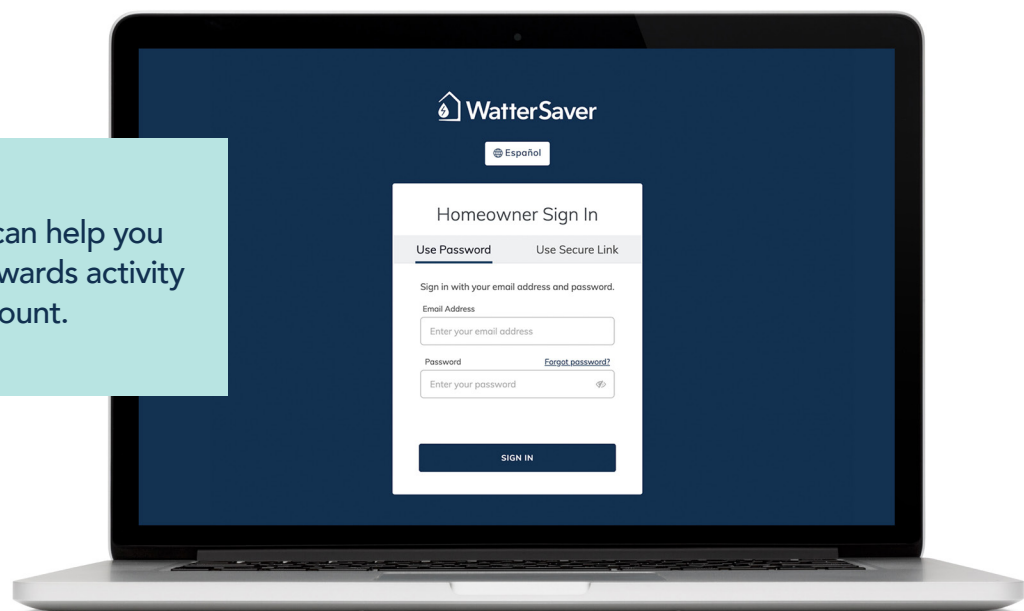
can help you
wards activity
ount.

WatterSaver

Español

Homeowner Sign In

Use Password

Use Secure Link

Sign in with your email address and password.

Email Address

Enter your email address

Password

Forgot password?

Enter your password

SIGN IN